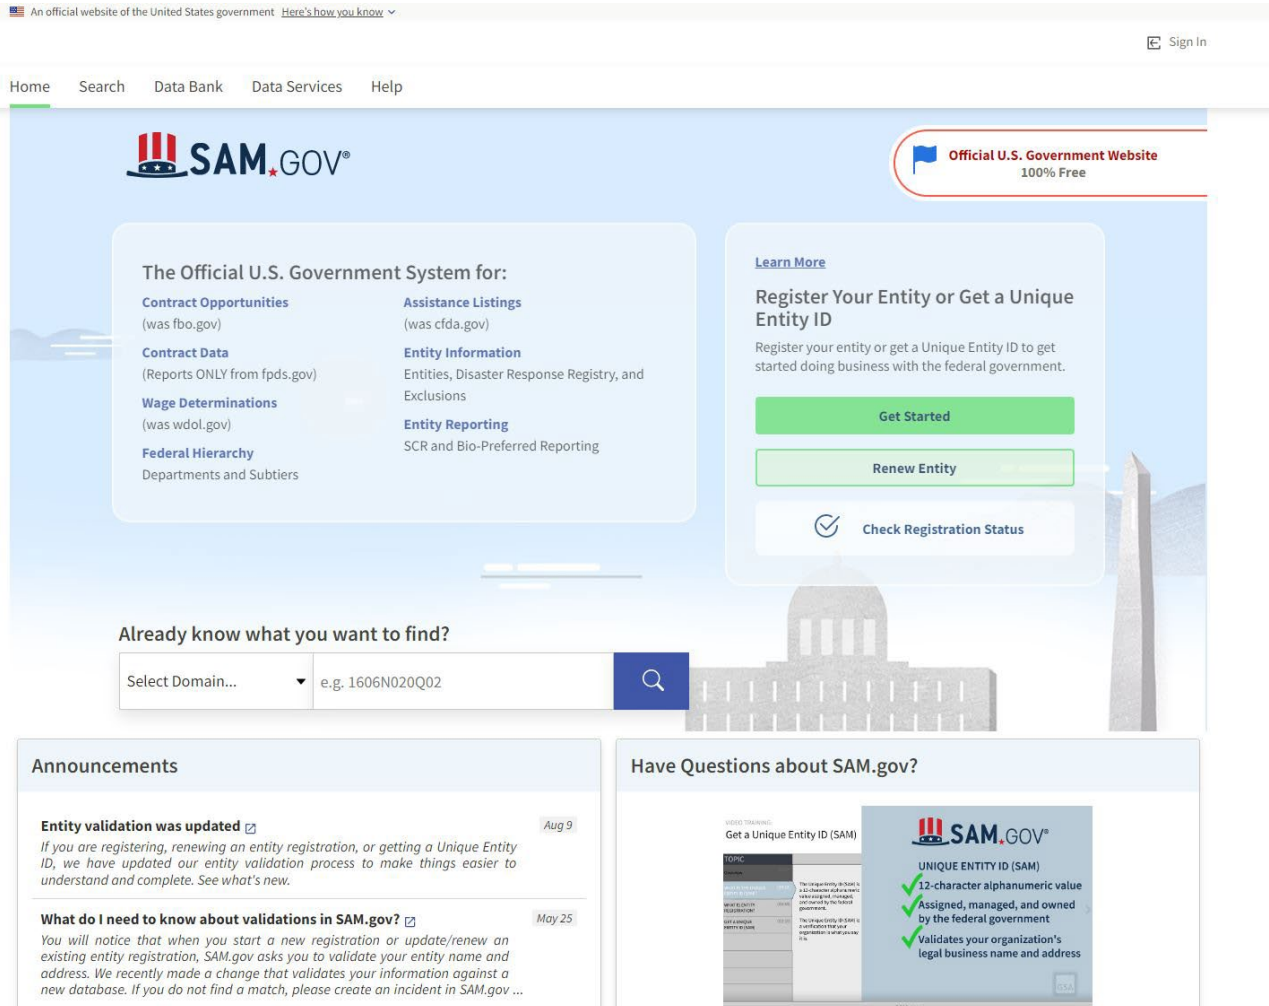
An official website of the United States government Here's how you know

Sign In

Home Search Data Bank Data Services Help

SAM.GOV®

Official U.S. Government Website
100% Free

The Official U.S. Government System for:

Contract Opportunities
(was fbo.gov)

Contract Data
(Reports ONLY from fpds.gov)

Wage Determinations
(was wdol.gov)

Federal Hierarchy
Departments and Subtiers

Assistance Listings
(was cfda.gov)

Entity Information
Entities, Disaster Response Registry, and Exclusions

Entity Reporting
SCR and Bio-Preferred Reporting

Learn More

Register Your Entity or Get a Unique Entity ID

Register your entity or get a Unique Entity ID to get started doing business with the federal government.

Get Started

Renew Entity

Check Registration Status

Already know what you want to find?

Select Domain...

e.g. 1606N020Q02

Announcements

Entity validation was updated

Aug 9

If you are registering, renewing an entity registration, or getting a Unique Entity ID, we have updated our entity validation process to make things easier to understand and complete. See what's new.

What do I need to know about validations in SAM.gov?

May 25

You will notice that when you start a new registration or update/renew an existing entity registration, SAM.gov asks you to validate your entity name and address. We recently made a change that validates your information against a new database. If you do not find a match, please create an incident in SAM.gov ...

Have Questions about SAM.gov?

VIDEO TRAINING:
Get a Unique Entity ID (SAM)

TOPIC

SAM.GOV®

UNIQUE ENTITY ID (SAM)
12-character alphanumeric value
Assigned, managed, and owned by the federal government
Validates your organization's legal business name and address